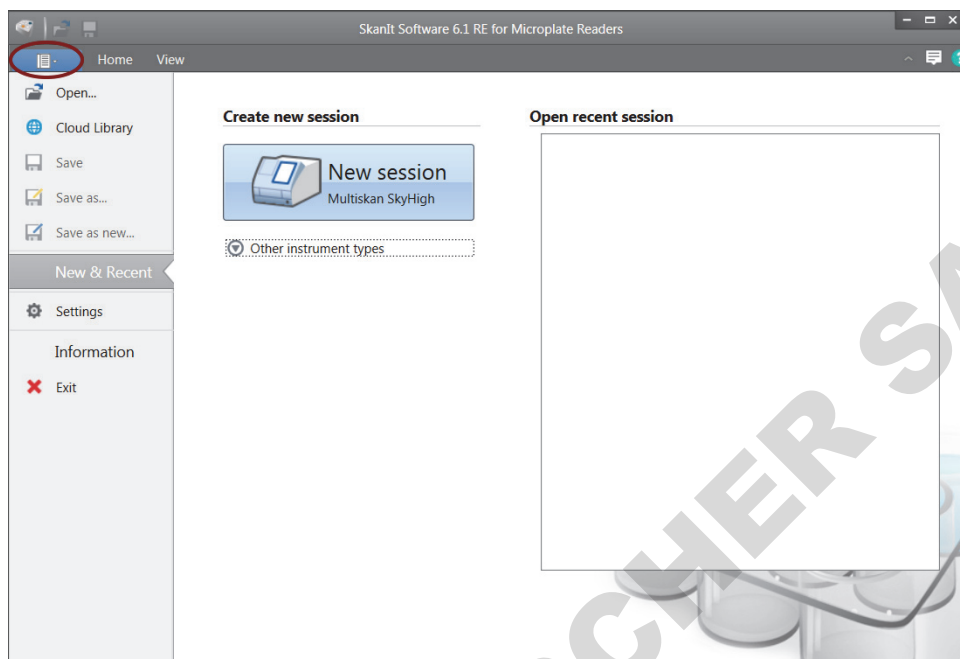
SkanIt Software 6.1 RE for Microplate Readers

Home View

Open...

Cloud Library

Save

Save as...

Save as new...

New & Recent

Settings

Information

Exit

Create new session

New session
Multiskan SkyHigh

Other instrument types

Open recent session

CHER S